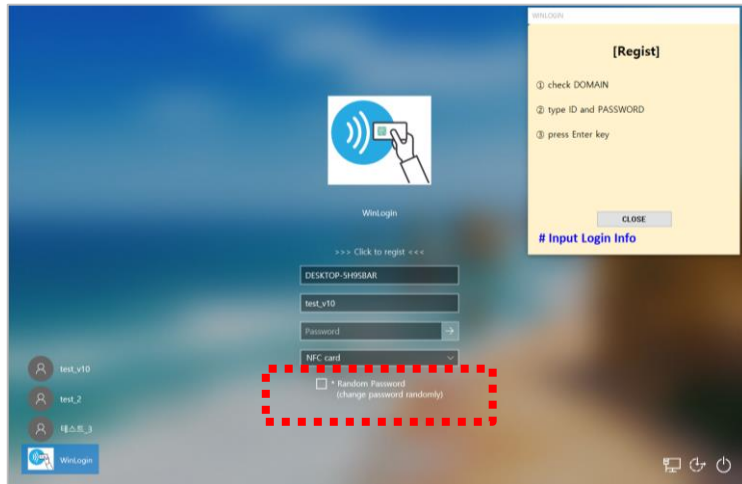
WINLOGIN

[Regist]

① check DOMAIN

② type ID and PASSWORD

③ press Enter key

CLOSE

# Input Login Info

WinLogin

>>> Click to regist <<<

DESKTOP-5H95BAR

test_v10

Password

NFC card

* Random Password
(change password randomly)

test_v10

test_2

테스트_3

WinLogin